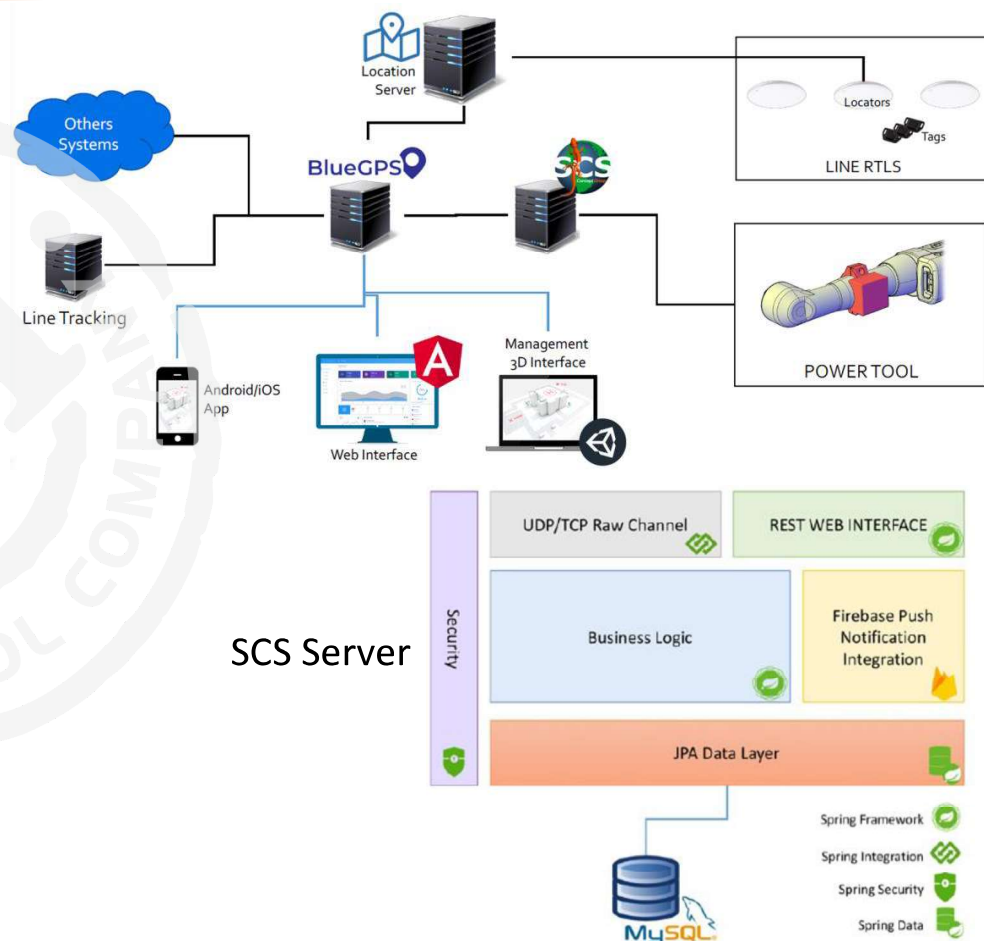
Location Server

Others Systems

BlueGPS

SCS

Locators

Tags

LINE RTLS

Line Tracking

Android/iOS App

Web Interface

Management 3D Interface

POWER TOOL

Security

UDP/TCP Raw Channel

REST WEB INTERFACE

SCS Server

Business Logic

Firebase Push Notification Integration

JPA Data Layer

Spring Framework

Spring Integration

Spring Security

Spring Data

MySQL